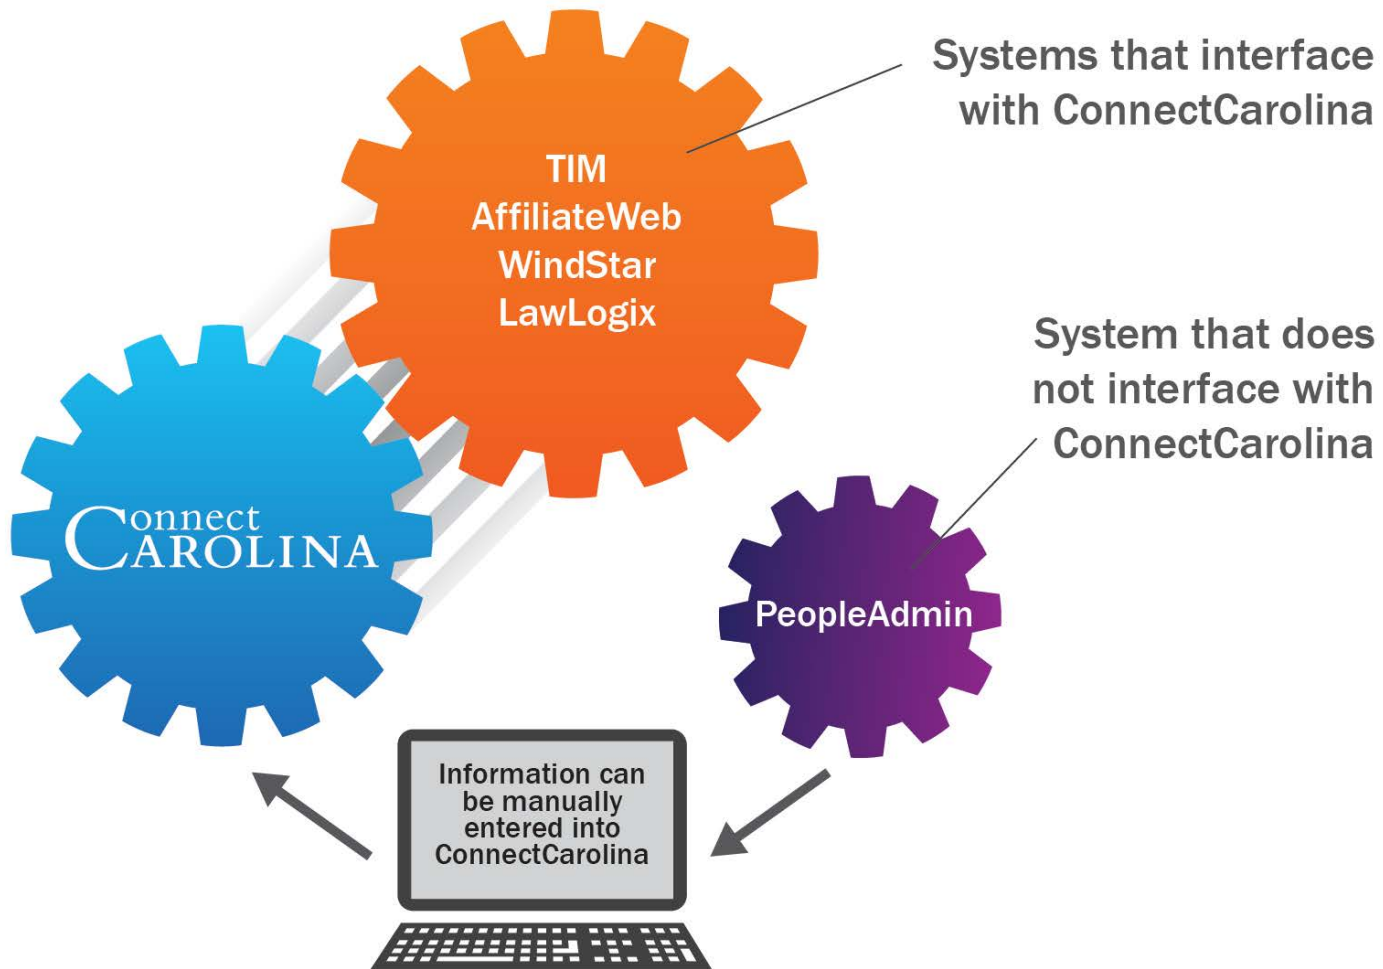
Systems that interface with ConnectCarolina

TIM
AffiliateWeb
WindStar
LawLogix

System that does not interface with ConnectCarolina

ConnectCarolina

PeopleAdmin

Information can be manually entered into ConnectCarolina